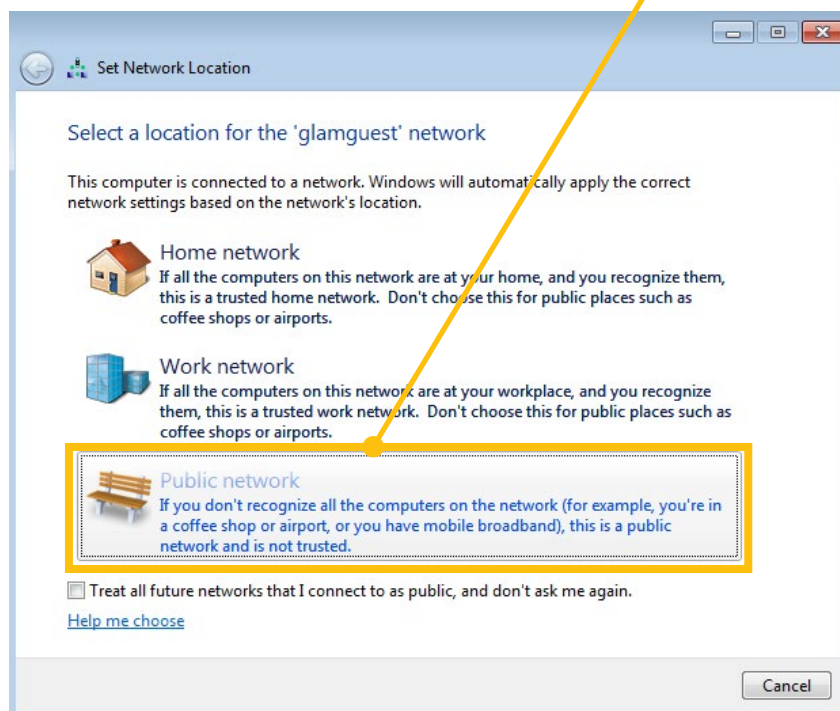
Set Network Location

Select a location for the 'glamguest' network

This computer is connected to a network. Windows will automatically apply the correct network settings based on the network's location.

Home network
If all the computers on this network are at your home, and you recognize them, this is a trusted home network. Don't choose this for public places such as coffee shops or airports.

Work network
If all the computers on this network are at your workplace, and you recognize them, this is a trusted work network. Don't choose this for public places such as coffee shops or airports.

Public network
If you don't recognize all the computers on the network (for example, you're in a coffee shop or airport, or you have mobile broadband), this is a public network and is not trusted.

Treat all future networks that I connect to as public, and don't ask me again.

Help me choose

Cancel